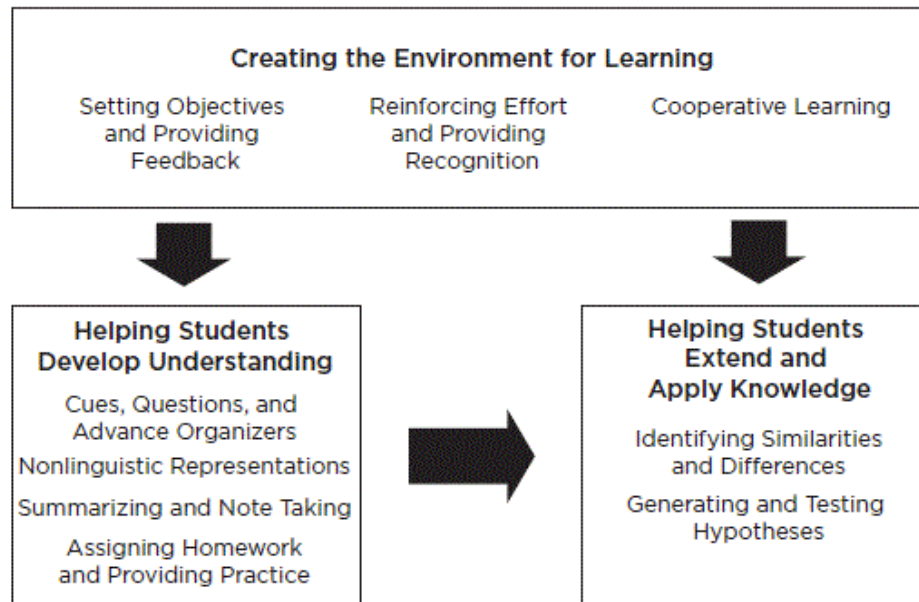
Creating the Environment for Learning

Setting Objectives and Providing Feedback

Reinforcing Effort and Providing Recognition

Cooperative Learning

Helping Students Develop Understanding

Cues, Questions, and Advance Organizers

Nonlinguistic Representations

Summarizing and Note Taking

Assigning Homework and Providing Practice

Helping Students Extend and Apply Knowledge

Identifying Similarities and Differences

Generating and Testing Hypotheses